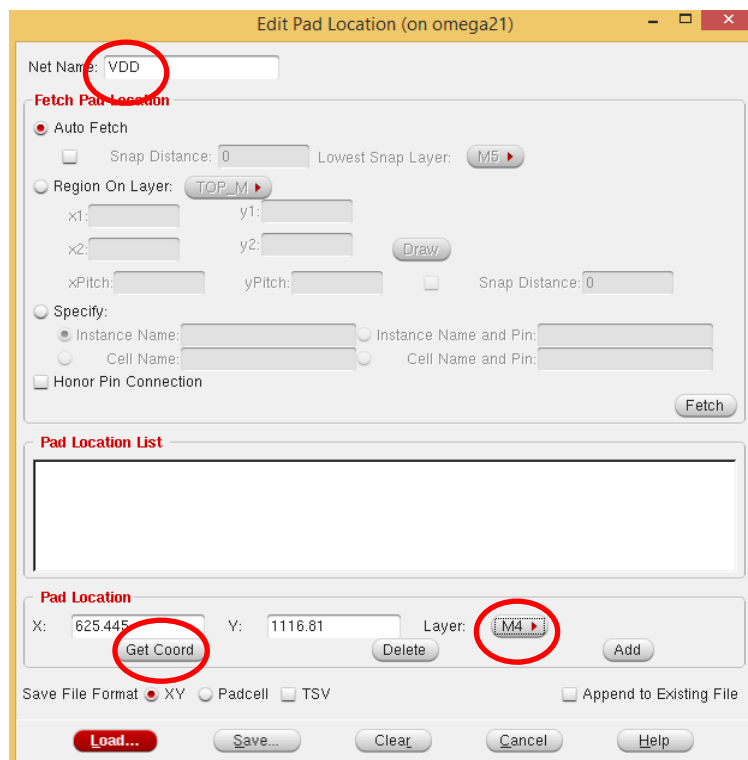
Edit Pad Location (on omega21)

Net Name: VDD

Fetch Pad Location

Auto Fetch

Snap Distance: 0

Lowest Snap Layer: M5

Region On Layer: TOP_M

x1:

y1:

x2:

y2:

Draw

xPitch:

yPitch:

Snap Distance: 0

Specify:

Instance Name:

Instance Name and Pin:

Cell Name:

Cell Name and Pin:

Honor Pin Connection

Fetch

Pad Location List

Pad Location

X: 625.445

Y: 1116.81

Layer: M4

Get Coord

Delete

Add

Save File Format XY Padcell TSV

Append to Existing File

Load...

Save...

Clear

Cancel

Help